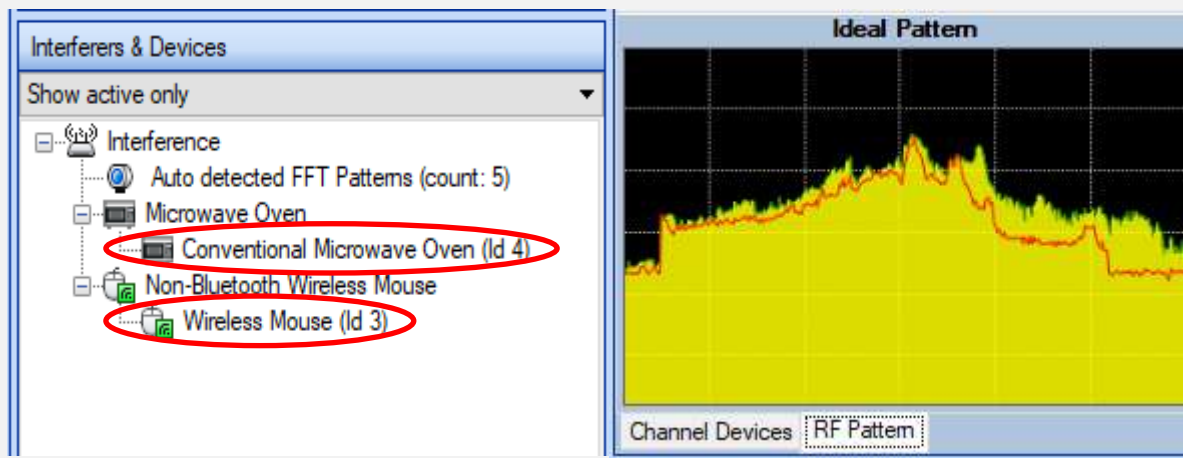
Interferers & Devices

Show active only

Interference
Auto detected FFT Patterns (count: 5)
Microwave Oven
Conventional Microwave Oven (Id 4)
Non-Bluetooth Wireless Mouse
Wireless Mouse (Id 3)

Ideal Pattern

Channel Devices
RF Pattern